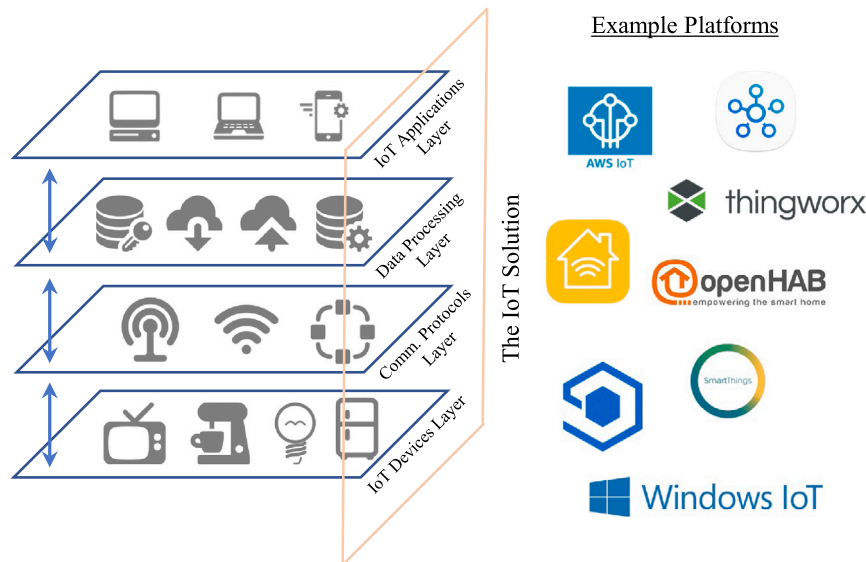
IoT Applications Layer

Data Processing Layer

Comm. Protocols Layer

IoT Devices Layer

The IoT Solution

Example Platforms

AWS IoT

thingworx

openHAB
empowering the smart home

SmartThings

Windows IoT